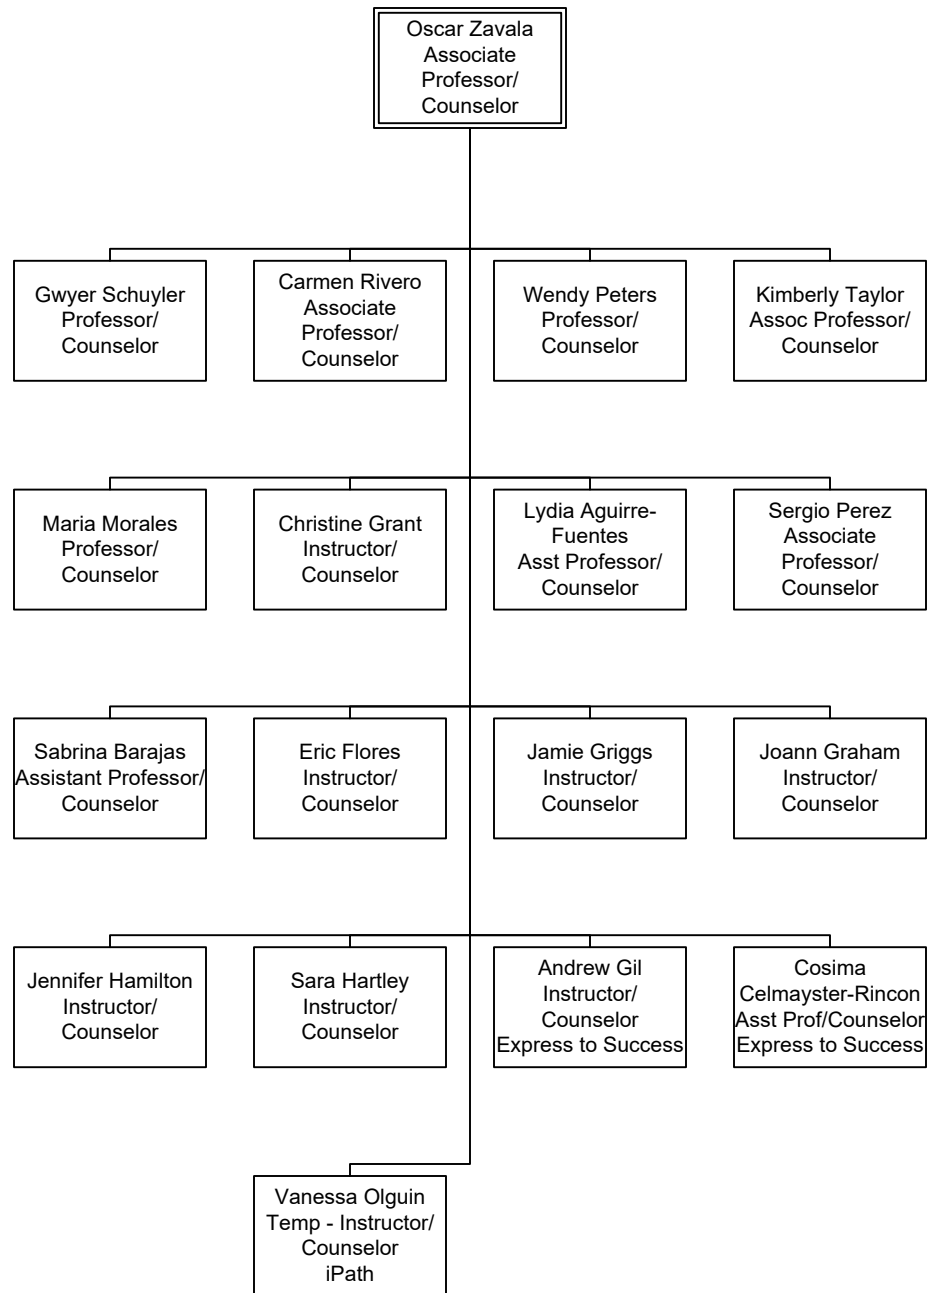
Oscar Zavala
Associate Professor/ Counselor

Gwyer Schuyler
Professor/ Counselor

Carmen Rivero
Associate Professor/ Counselor

Wendy Peters
Professor/ Counselor

Kimberly Taylor
Assoc Professor/ Counselor

Maria Morales
Professor/ Counselor

Christine Grant
Instructor/ Counselor

Lydia Aguirre-Fuentes
Asst Professor/ Counselor

Sergio Perez
Associate Professor/ Counselor

Sabrina Barajas
Assistant Professor/ Counselor

Eric Flores
Instructor/ Counselor

Jamie Griggs
Instructor/ Counselor

Joann Graham
Instructor/ Counselor

Jennifer Hamilton
Instructor/ Counselor

Sara Hartley
Instructor/ Counselor

Andrew Gil
Instructor/ Counselor
Express to Success

Cosima Celmayster-Rincon
Asst Prof/Counselor
Express to Success

Vanessa Olguin
Temp - Instructor/ Counselor
iPath